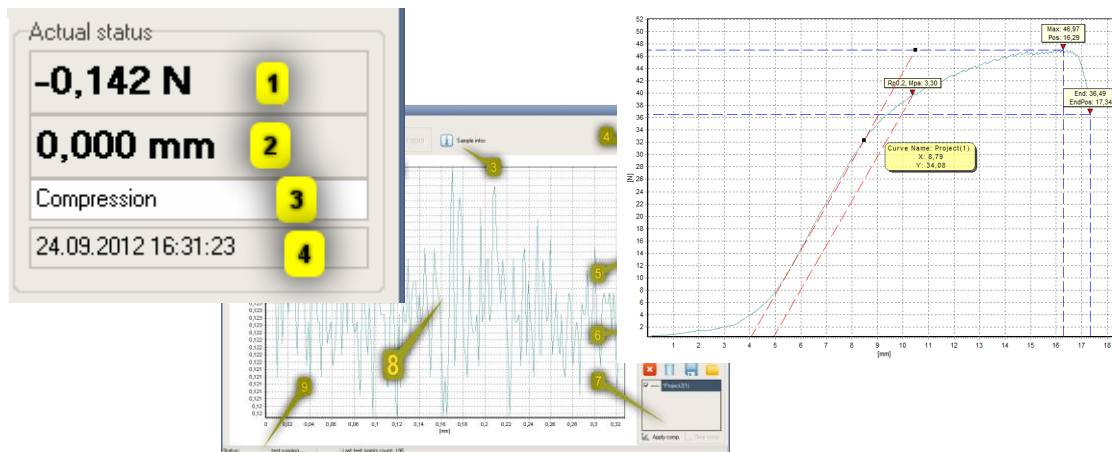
Actual status

-0,142 N 1

0,000 mm 2

Compression 3

24.09.2012 16:31:23 4

Sample info 3 4

5

6

7

8

9

0,12

0,02 0,04 0,06 0,08 0,1 0,12 0,14 0,16 0,18 0,2 0,22 0,24 0,26 0,28 0,3 0,32

[mm]

Project(1)

Apply comp.

Status: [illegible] Last test points count: 195

Max: 46,97
Pos: 16,29

Rp0,2, Mpa: 3,30

End: 36,49
EndPos: 17,34

Curve Name: Project(1)
X: 8,79
Y: 34,08

52 50 48 46 44 42 40 38 36 34 32 30 28 26 24 22 20 18 16 14 12 10 8 6 4 2

[N]

1 2 3 4 5 6 7 8 9 10 11 12 13 14 15 16 17 18

[mm]